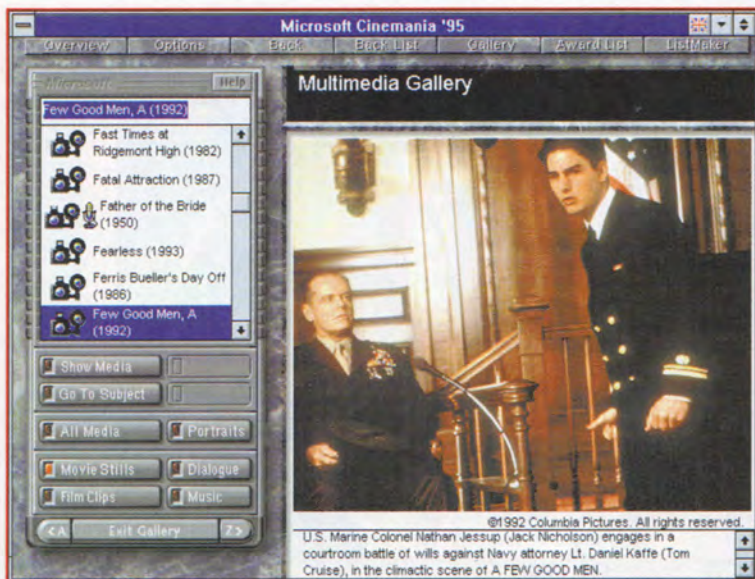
Microsoft Cinemania '95

Overview Options Back Back List Gallery Award List ListMaker

Microsoft Help

Few Good Men, A (1992)

Fast Times at Ridgemont High (1982)

Fatal Attraction (1987)

Father of the Bride (1950)

Fearless (1993)

Ferris Bueller's Day Off (1986)

Few Good Men, A (1992)

Show Media

Go To Subject

All Media

Portraits

Movie Stills

Dialogue

Film Clips

Music

<A Exit Gallery Z>

Multimedia Gallery

©1992 Columbia Pictures. All rights reserved.

U.S. Marine Colonel Nathan Jessup (Jack Nicholson) engages in a courtroom battle of wills against Navy attorney Lt. Daniel Kaffe (Tom Cruise), in the climactic scene of A FEW GOOD MEN.